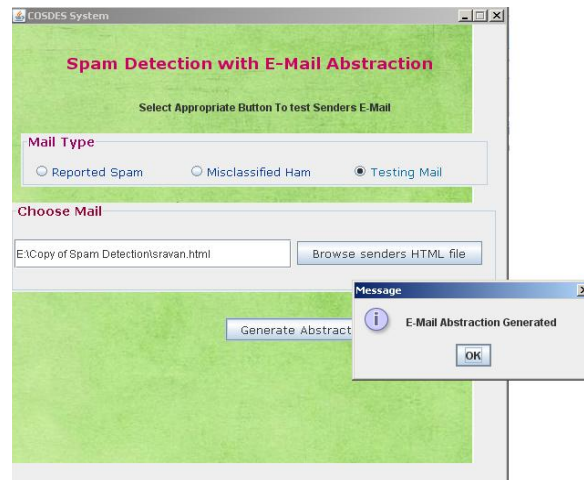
COSDES System

Spam Detection with E-Mail Abstraction

Select Appropriate Button To test Senders E-Mail

Mail Type

Reported Spam

Misclassified Ham

Testing Mail

Choose Mail

E:\Copy of Spam Detection\sravan.html

Browse senders HTML file

Generate Abstract

Message

E-Mail Abstraction Generated

OK